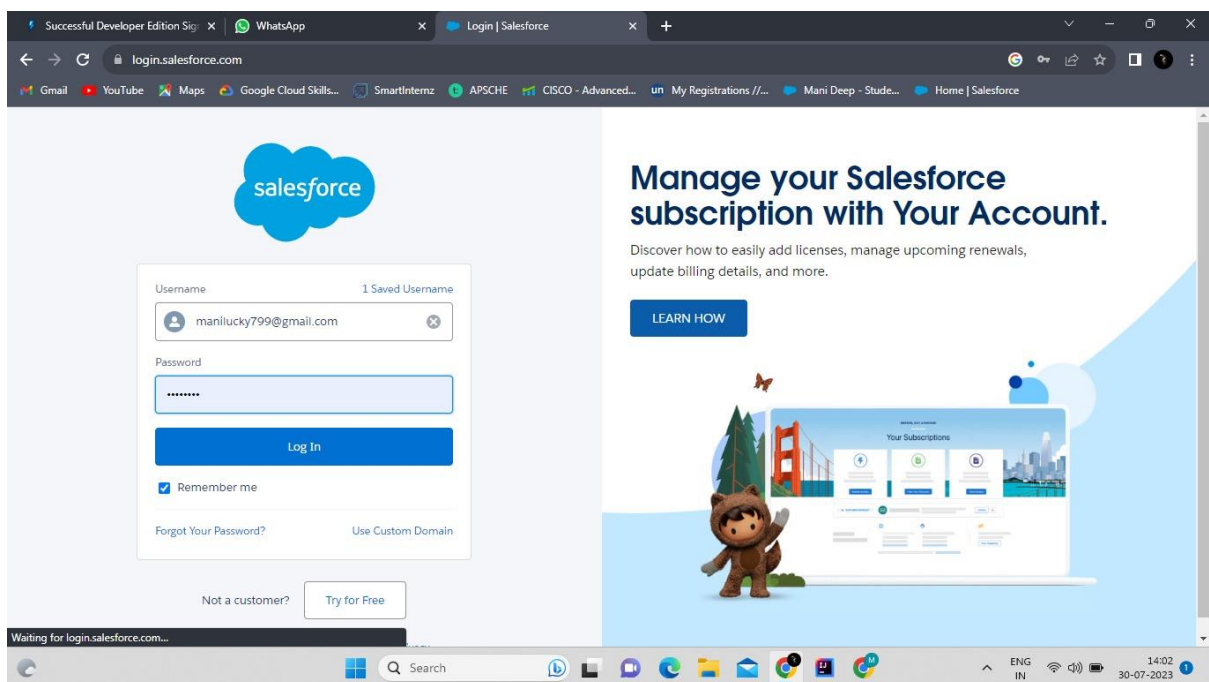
Successful Developer Edition Sig ×
WhatsApp ×
Login | Salesforce ×
+

login.salesforce.com

Gmail YouTube Maps Google Cloud Skills... SmartInternz APSCHE CISCO - Advanced... My Registrations //... Mani Deep - Stude... Home | Salesforce

salesforce

Username
1 Saved Username
manilucky799@gmail.com
Password
••••••••
Log In
Remember me
Forgot Your Password?
Use Custom Domain

Not a customer?
Try for Free

Waiting for login.salesforce.com...

Manage your Salesforce subscription with Your Account.

Discover how to easily add licenses, manage upcoming renewals, update billing details, and more.

LEARN HOW

Your Subscriptions

Search

ENG IN
14:02
30-07-2023